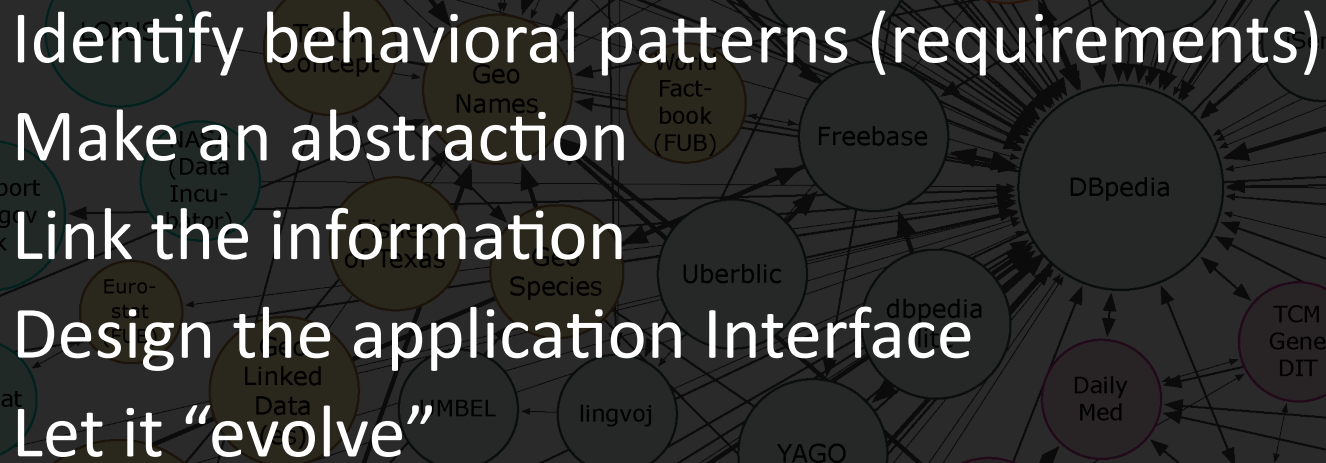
Identify behavioral patterns (requirements)
Make an abstraction
Link the information
Design the application Interface
Let it “evolve”

Concept
Geo Names
World Fact-book (FUB)
Freebase
DBpedia
(Data Incu-bator)
Euro-stat
Geo Species
Uberblic
dbpedia
TCM Gene DIT
Linked Data
UMBEL
lingvoj
YAGO
Daily Med